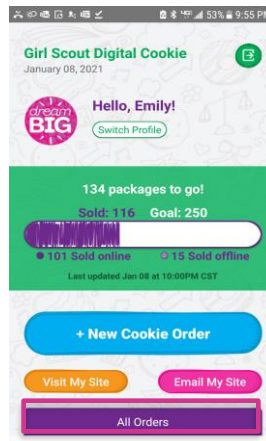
53% 9:55 PM

Girl Scout Digital Cookie
January 08, 2021

dream BIG

Hello, Emily!
Switch Profile

134 packages to go!
Sold: 116 Goal: 250
101 Sold online 15 Sold offline
Last updated Jan 08 at 10:00PM CST

+ New Cookie Order

Visit My Site
Email My Site

All Orders